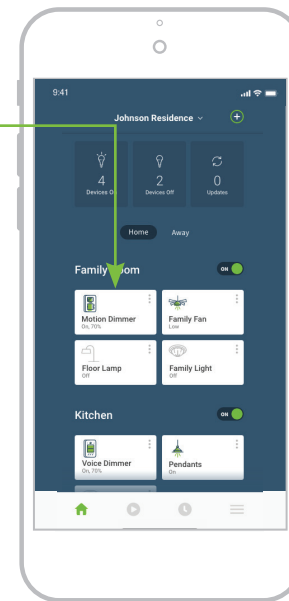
9:41

Johnson Residence

4
Devices O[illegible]

2
Devices Off

0
Updates

Home
Away

Family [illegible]oom
ON

Motion Dimmer
On, 70%

Family Fan
Low

Floor Lamp
Off

Family Light
Off

Kitchen
ON

Voice Dimmer
On, 70%

Pendants
On